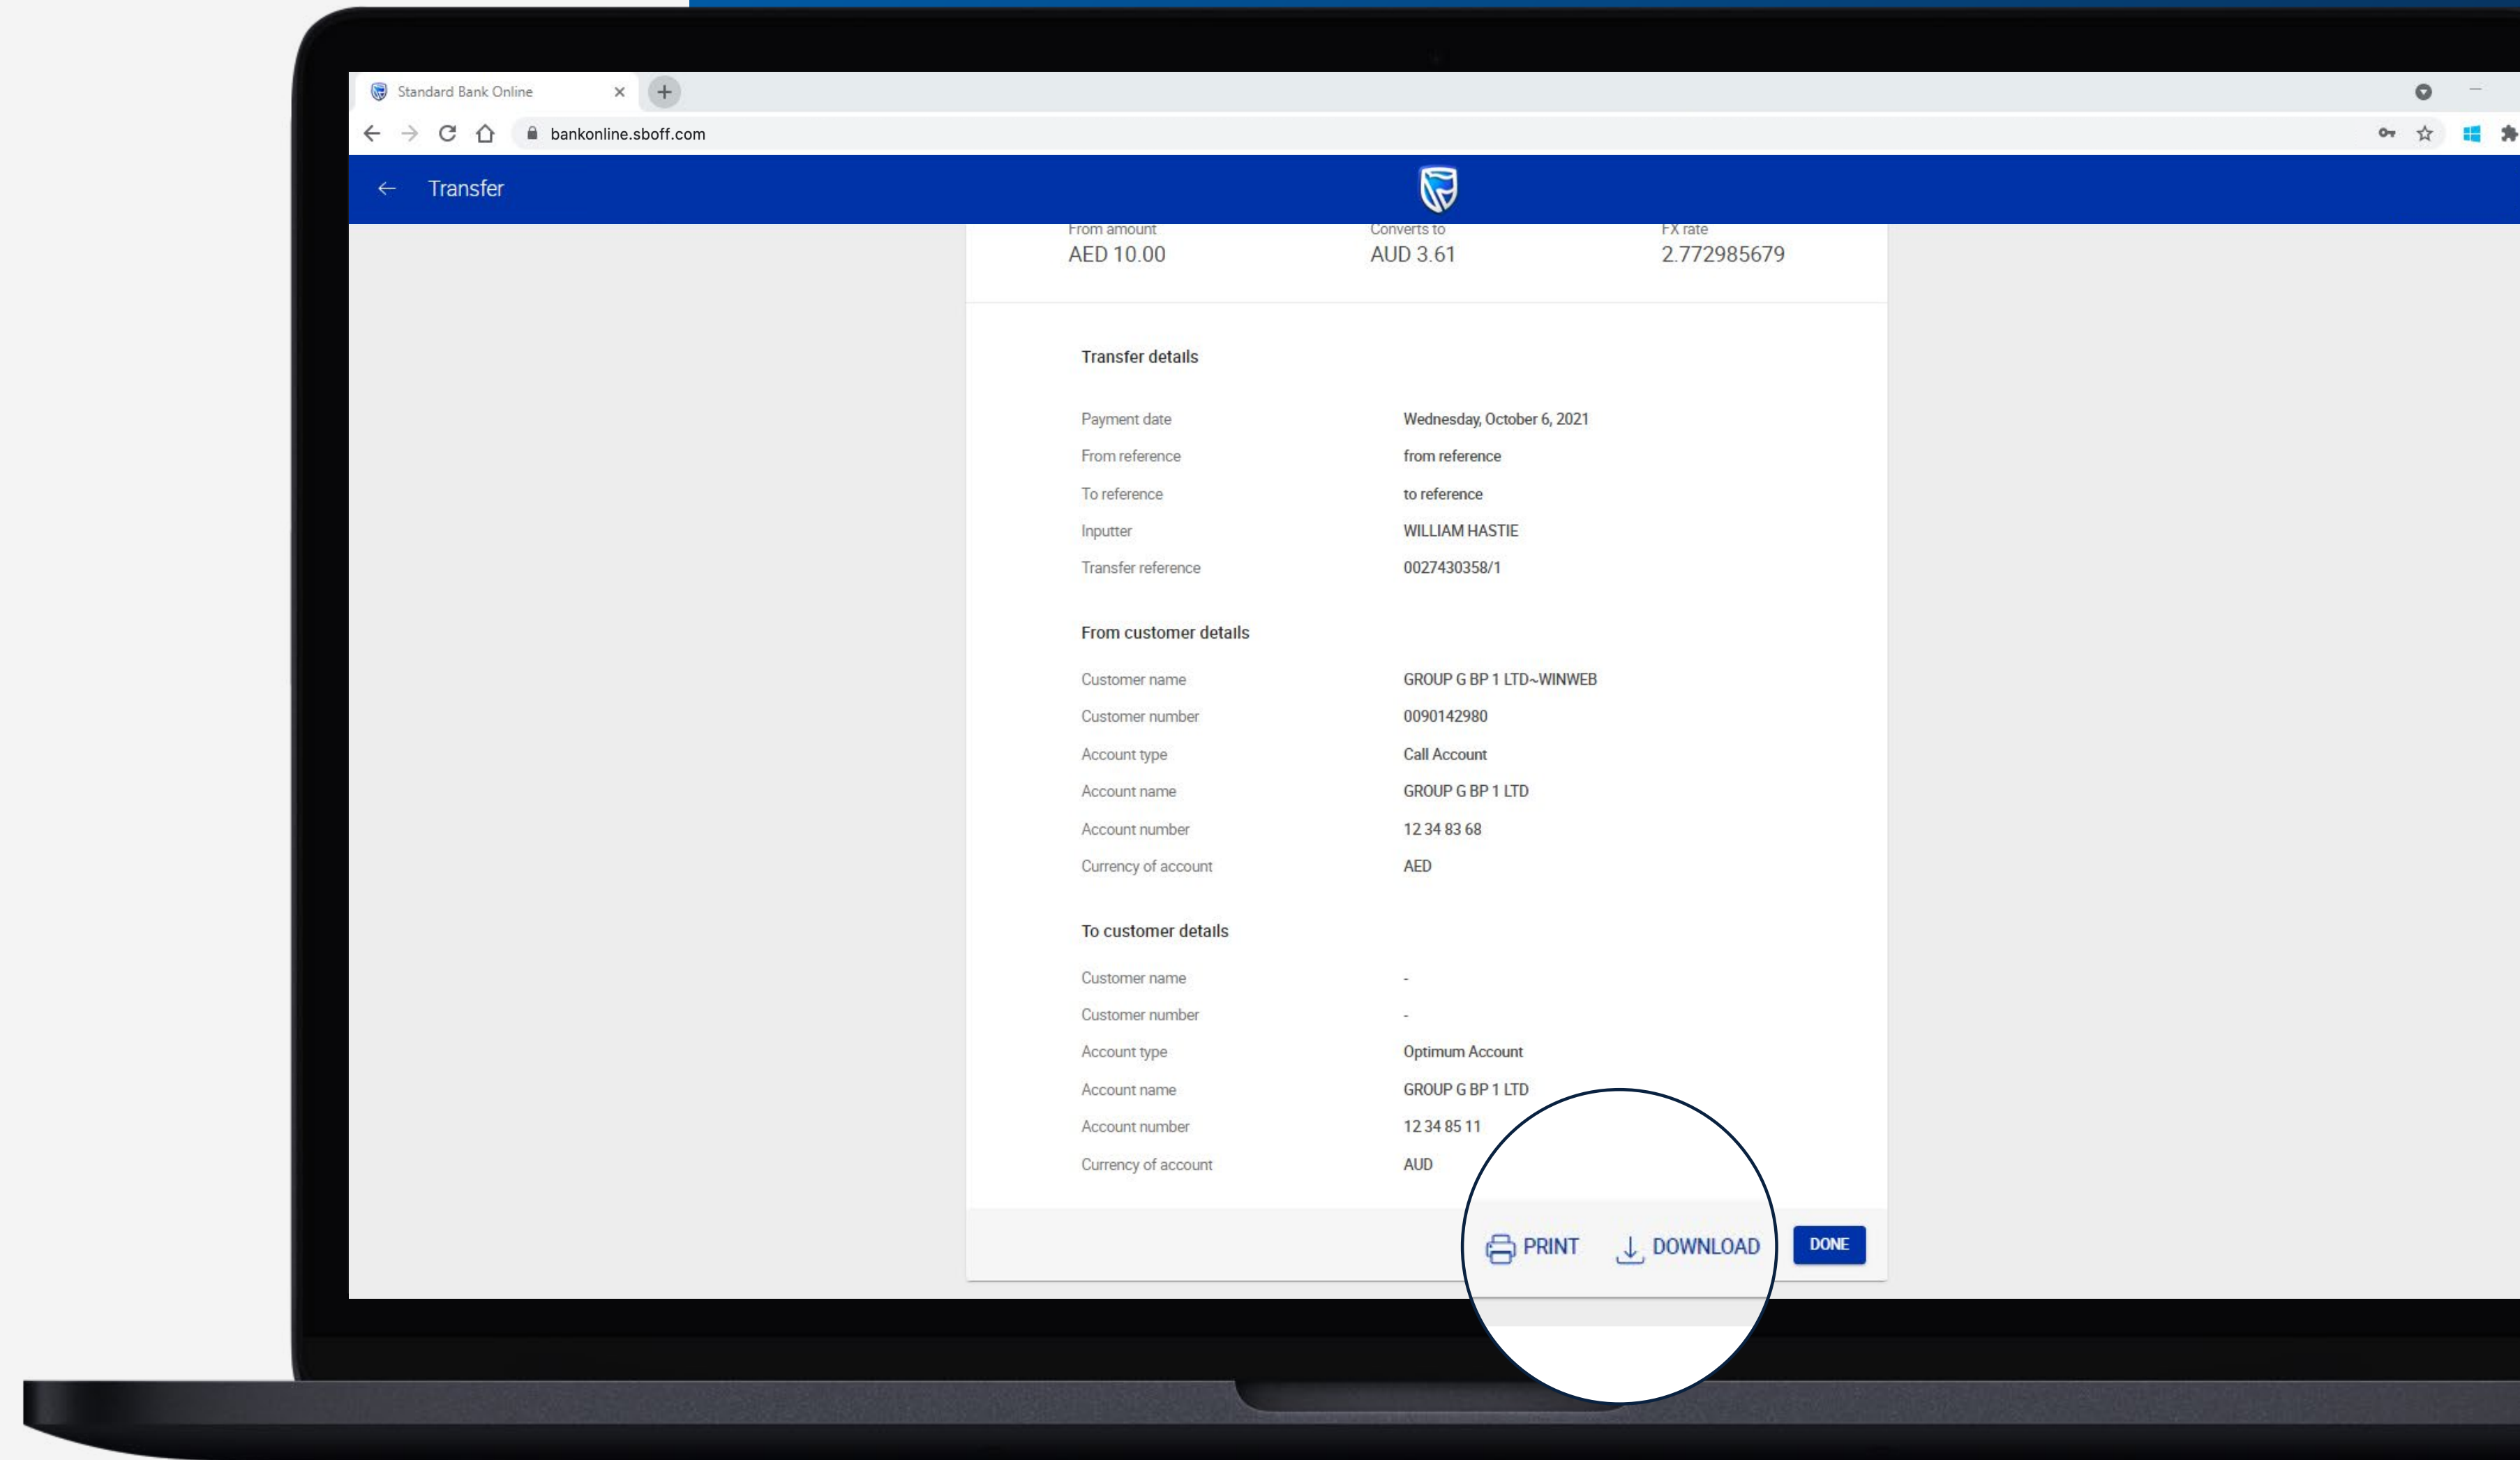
Standard Bank Online

bankonline.sboff.com

Transfer

From amount
AED 10.00

Converts to
AUD 3.61

FX rate
2.772985679

Transfer details

| | |
|---|---|
| Payment date | Wednesday, October 6, 2021 |
| From reference | from reference |
| To reference | to reference |
| Inputter | WILLIAM HASTIE |
| Transfer reference | 0027430358/1 |

From customer details

| | |
|---|---|
| Customer name | GROUP G BP 1 LTD~WINWEB |
| Customer number | 0090142980 |
| Account type | Call Account |
| Account name | GROUP G BP 1 LTD |
| Account number | 12 34 83 68 |
| Currency of account | AED |

To customer details

| | |
|---|---|
| Customer name | - |
| Customer number | - |
| Account type | Optimum Account |
| Account name | GROUP G BP 1 LTD |
| Account number | 12 34 85 11 |
| Currency of account | AUD |

PRINT DOWNLOAD DONE